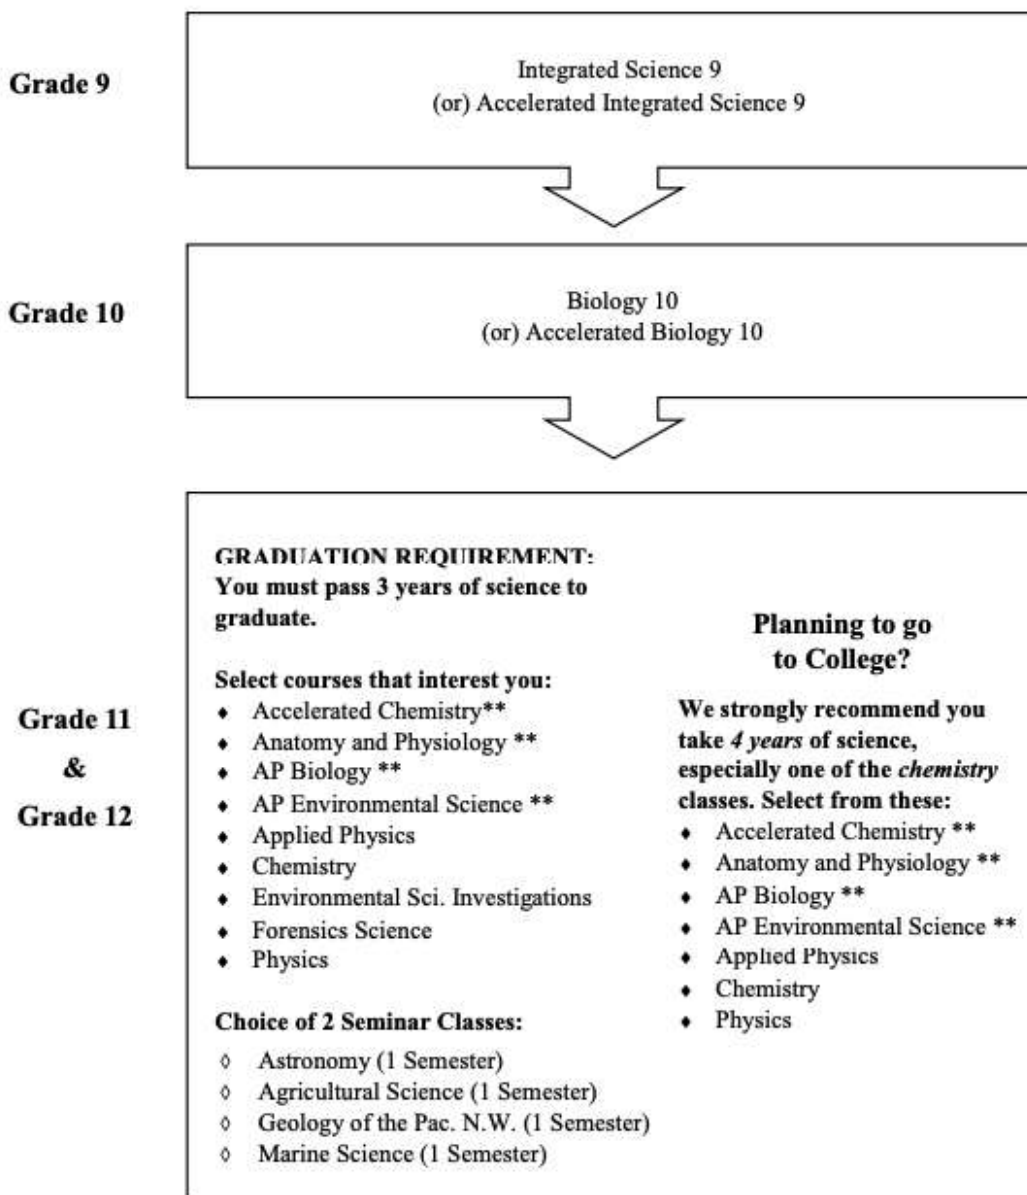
Grade 9

Integrated Science 9
(or) Accelerated Integrated Science 9

Grade 10

Biology 10
(or) Accelerated Biology 10

Grade 11
&
Grade 12

GRADUATION REQUIREMENT:
You must pass 3 years of science to graduate.

Select courses that interest you:
- Accelerated Chemistry**
- Anatomy and Physiology **
- AP Biology **
- AP Environmental Science **
- Applied Physics
- Chemistry
- Environmental Sci. Investigations
- Forensics Science
- Physics

Choice of 2 Seminar Classes:
◊ Astronomy (1 Semester)
◊ Agricultural Science (1 Semester)
◊ Geology of the Pac. N.W. (1 Semester)
◊ Marine Science (1 Semester)

Planning to go to College?

We strongly recommend you take *4 years* of science, especially one of the *chemistry* classes. Select from these:
- Accelerated Chemistry **
- Anatomy and Physiology **
- AP Biology **
- AP Environmental Science **
- Applied Physics
- Chemistry
- Physics